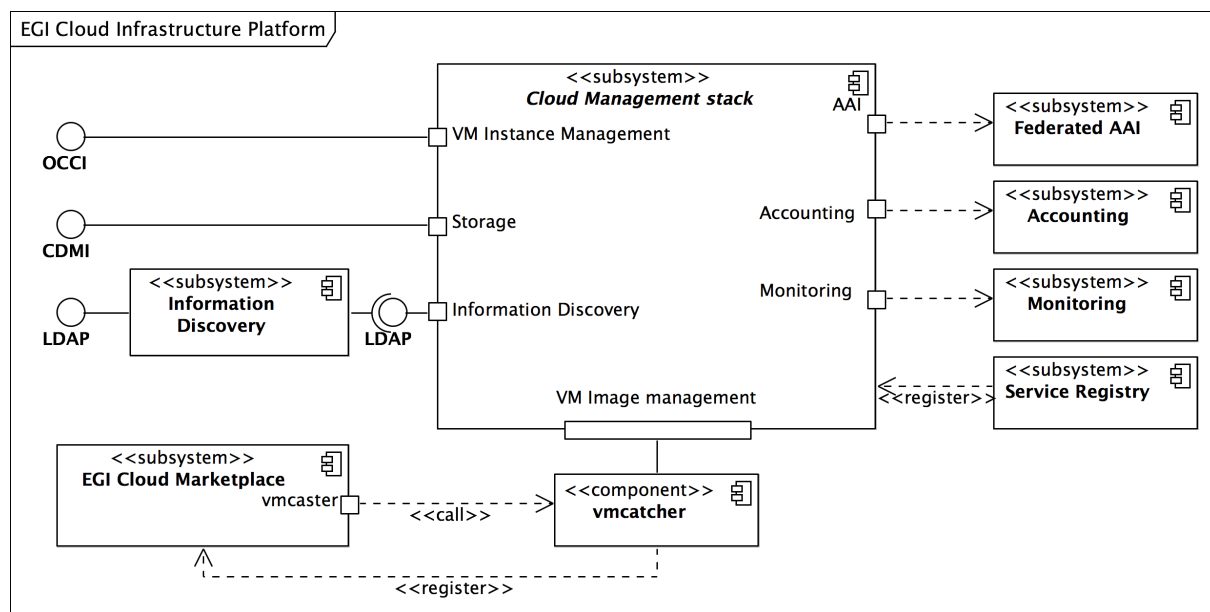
EGI Cloud Infrastructure Platform

<<subsystem>>
Cloud Management stack

VM Instance Management

Storage

Information Discovery

AAI

Accounting

Monitoring

VM Image management

OCCI

CDMI

LDAP

<<subsystem>>
Information Discovery

LDAP

<<subsystem>>
Federated AAI

<<subsystem>>
Accounting

<<subsystem>>
Monitoring

<<subsystem>>
Service Registry

<<register>>

<<subsystem>>
EGI Cloud Marketplace
vmcaster

<<call>>

<<component>>
vmcatcher

<<register>>